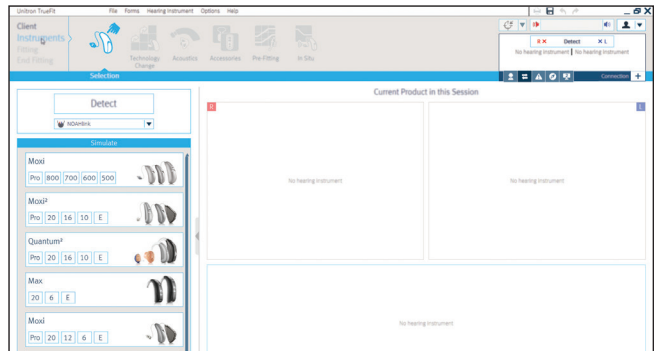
Unitron TrueFit

File Forms Hearing Instrument Options Help

Client
Instruments
Fitting
End Fitting

Selection

Technology Change
Acoustics
Accessories
Pre-Fitting
In Situ

R ✕ Detect ✕ L
No hearing instrument | No hearing instrument

Connection +

Detect

NOAHlink

Simulate

Moxi
Pro 800 700 600 500

Moxi²
Pro 20 16 10 E

Quantum²
Pro 20 16 10 E

Max
20 6 E

Moxi
Pro 20 12 6 E

Current Product in this Session

R
L

No hearing instrument
No hearing instrument
No hearing instrument